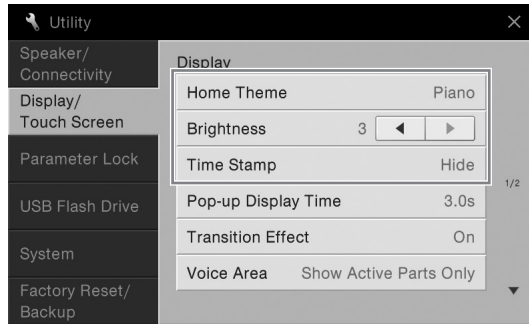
Utility

Speaker/ Connectivity

Display/ Touch Screen

Parameter Lock

USB Flash Drive

System

Factory Reset/ Backup

Display

Home Theme Piano

Brightness 3

Time Stamp Hide

Pop-up Display Time 3.0s

Transition Effect On

Voice Area Show Active Parts Only

1/2